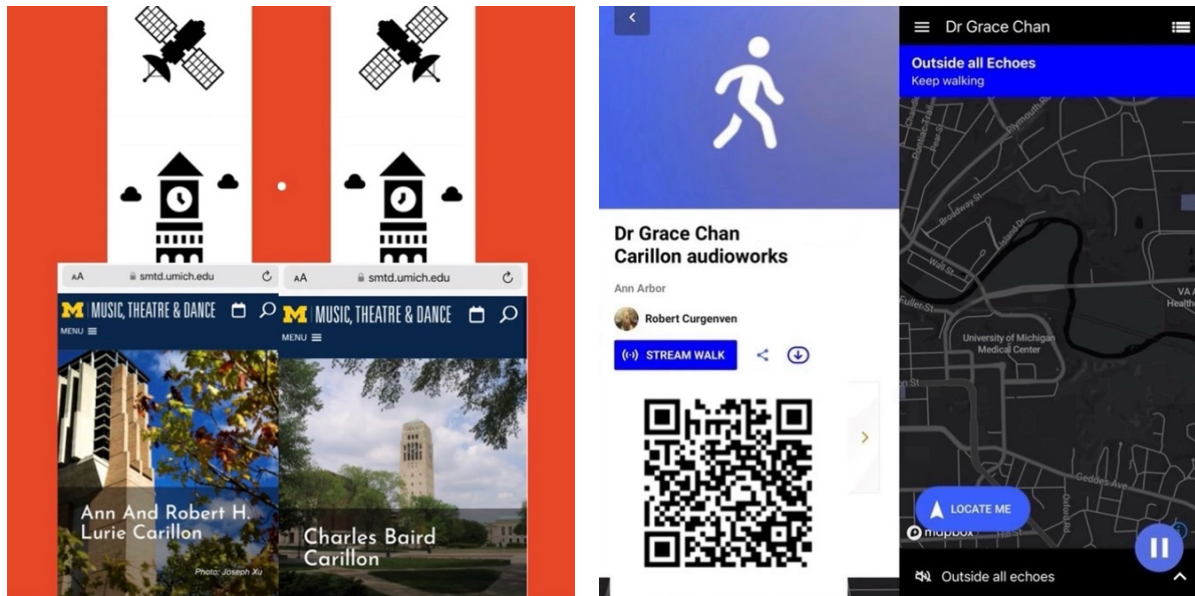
AA smtd.umich.edu

M MUSIC, THEATRE & DANCE

MENU

Ann And Robert H. Lurie Carillon

Photo: Joseph Xu

AA smtd.umich.edu

M MUSIC, THEATRE & DANCE

MENU

Charles Baird Carillon

Dr Grace Chan Carillon audioworks

Ann Arbor

Robert Curgenven

STREAM WALK

Dr Grace Chan

Outside all Echoes
Keep walking

Broadway St

Wall St

Fuller St

University of Michigan Medical Center

VA A Health

Geddes Ave

LOCATE ME

mapbox

Outside all echoes